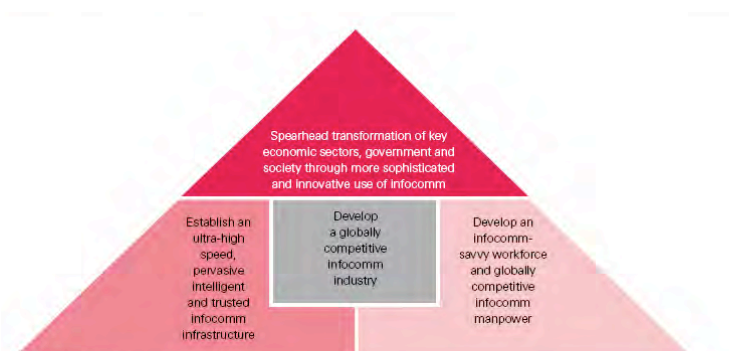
Spearhead transformation of key economic sectors, government and society through more sophisticated and innovative use of infocomm

Establish an ultra-high speed, pervasive intelligent and trusted infocomm infrastructure

Develop a globally competitive infocomm industry

Develop an infocomm-savvy workforce and globally competitive infocomm manpower